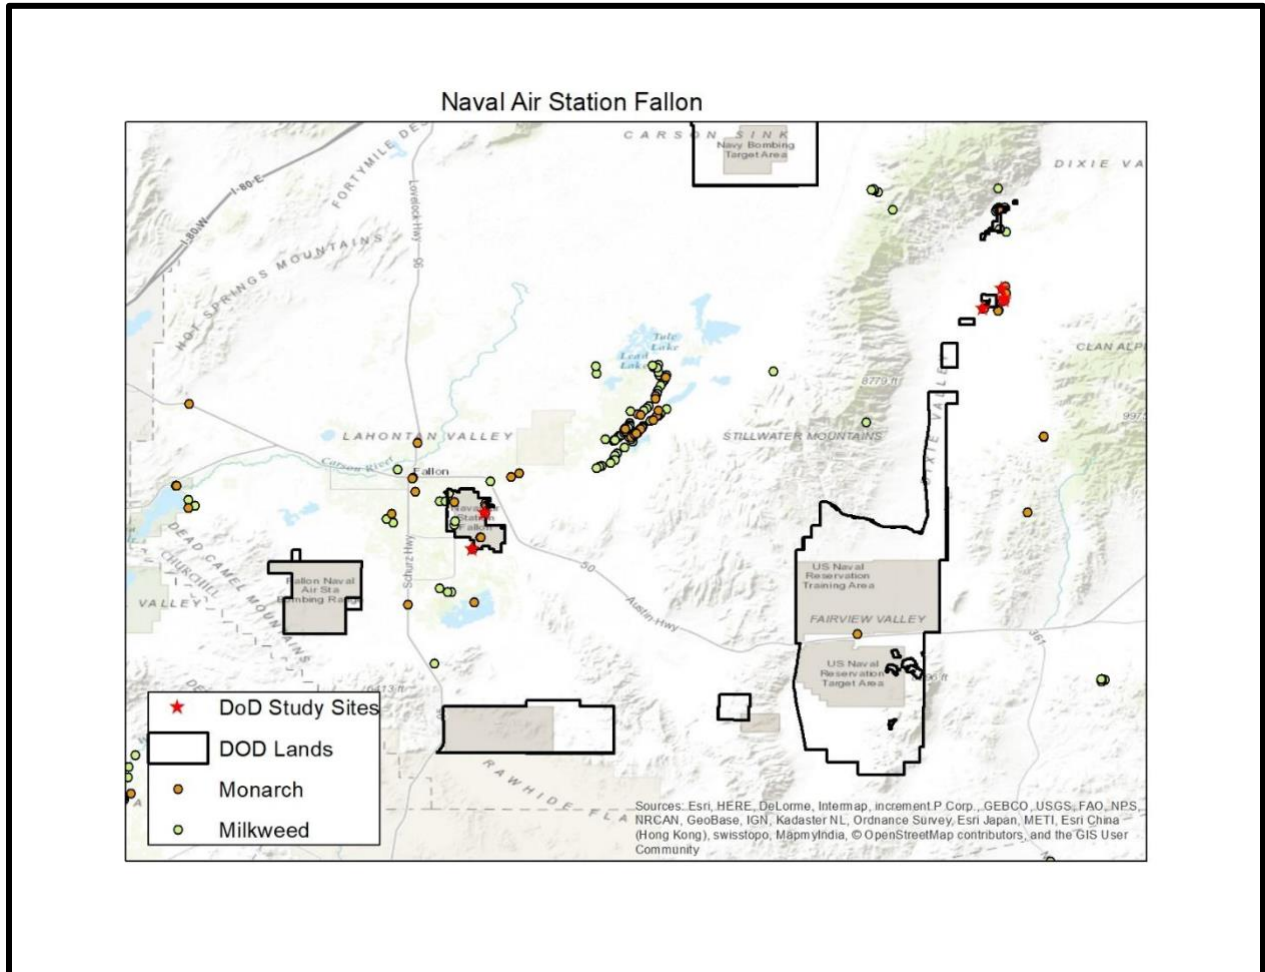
Naval Air Station Fallon

CARSON SINK
Navy Bombing Target Area
DIXIE VA
FORTYMILE DE
I-80 E
I-80 W
Lovelock Hwy
95
HOT SPRINGS MOUNTAINS
Tule Lake
Lead Lake
CLAN ALP
8779 ft
LAHONTAN VALLEY
STILLWATER MOUNTAINS
DIXIE VALLEY
Carson River
Fallon
Naval Air Station Fallon
DEAD CAMEL MOUNTAINS
CHURCHILL VALLEY
Fallon Naval Air Sta Bombing Range
Schurz Hwy
50
Austin Hwy
US Naval Reservation Training Area
FAIRVIEW VALLEY
US Naval Reservation Target Area
361
RAWHIDE FLA

| | |
|---|---|
| ★ | DoD Study Sites |
| ▭ | DOD Lands |
| ● | Monarch |
| ○ | Milkweed |

Sources: Esri, HERE, DeLorme, Intermap, increment P Corp., GEBCO, USGS, FAO, NPS, NRCAN, GeoBase, IGN, Kadaster NL, Ordnance Survey, Esri Japan, METI, Esri China (Hong Kong), swisstopo, MapmyIndia, © OpenStreetMap contributors, and the GIS User Community